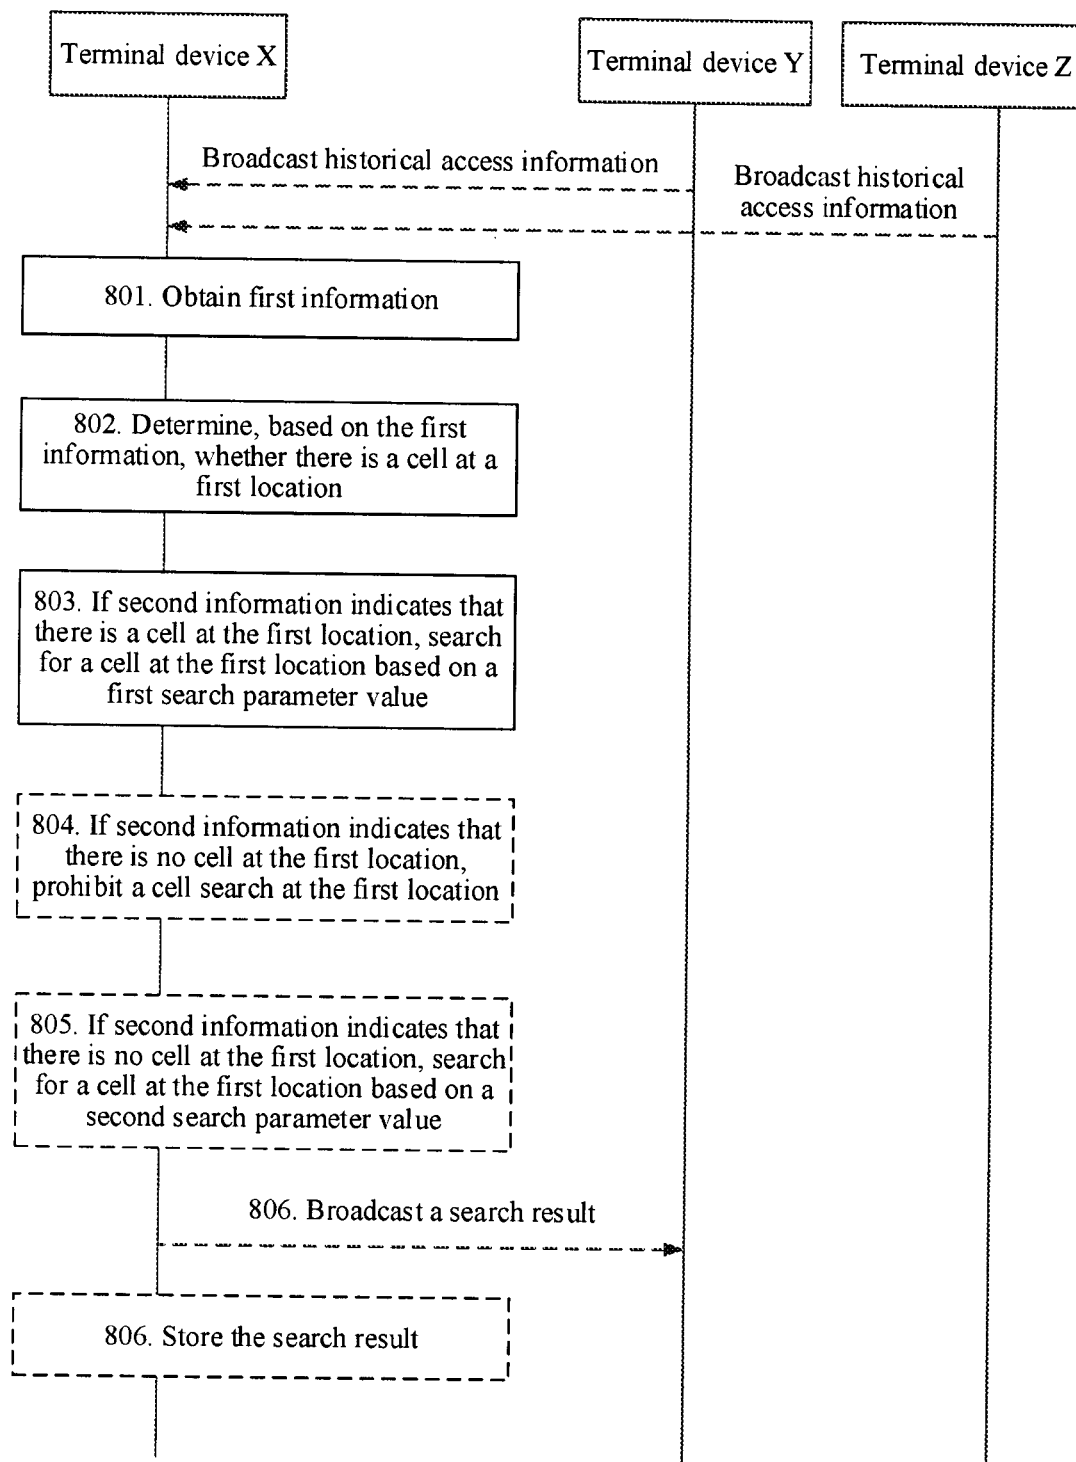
Terminal device X

Terminal device Y

Terminal device Z

Broadcast historical access information

Broadcast historical access information

801. Obtain first information

802. Determine, based on the first information, whether there is a cell at a first location

803. If second information indicates that there is a cell at the first location, search for a cell at the first location based on a first search parameter value

804. If second information indicates that there is no cell at the first location, prohibit a cell search at the first location

805. If second information indicates that there is no cell at the first location, search for a cell at the first location based on a second search parameter value

806. Broadcast a search result

806. Store the search result